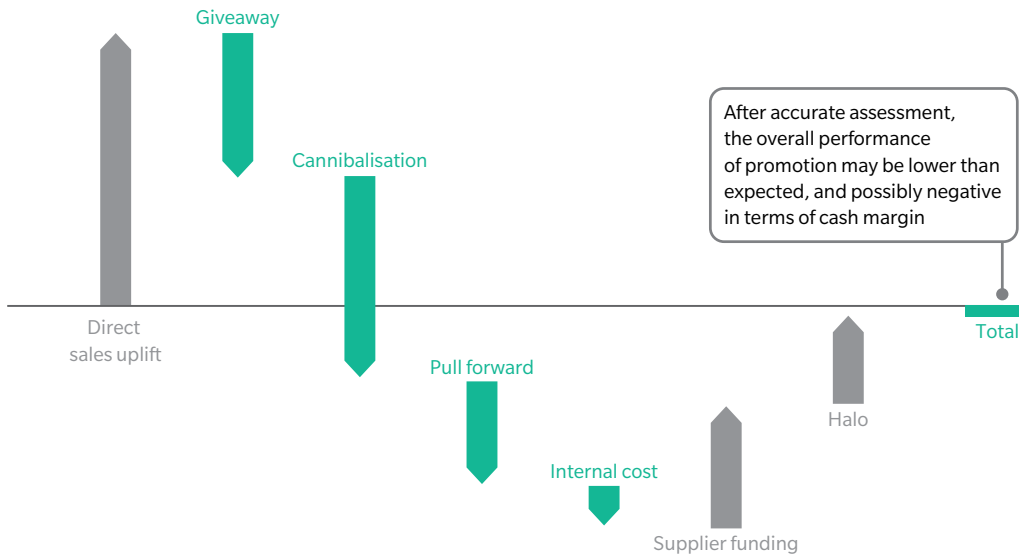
Giveaway

Cannibalisation

After accurate assessment, the overall performance of promotion may be lower than expected, and possibly negative in terms of cash margin

Direct sales uplift

Total

Pull forward

Halo

Internal cost

Supplier funding